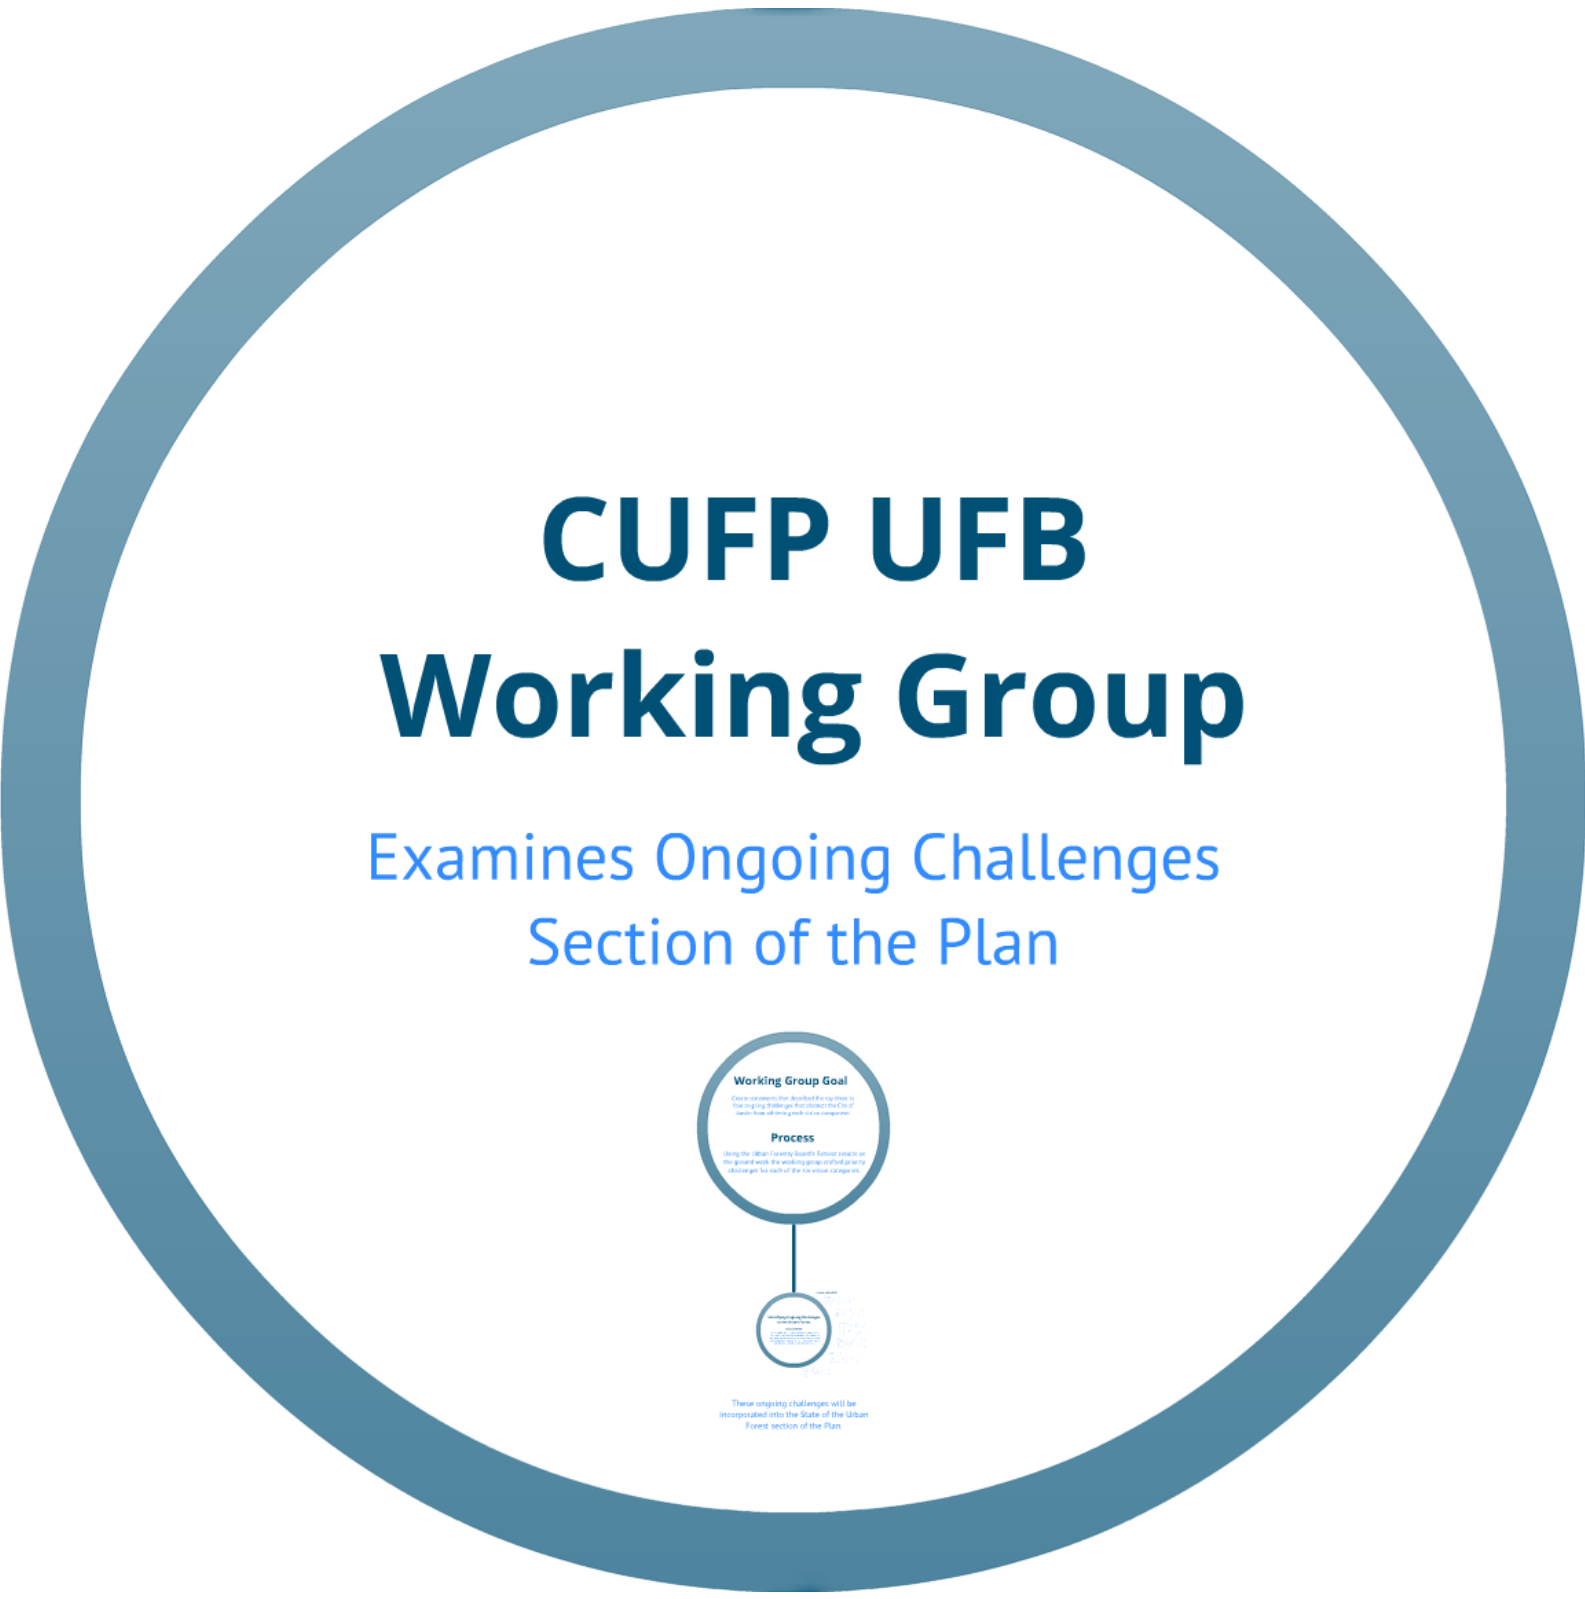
CUFP UFB Working Group

Examines Ongoing Challenges Section of the Plan

Working Group Goal

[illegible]

Process

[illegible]

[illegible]

These ongoing challenges will be incorporated into the State of the Urban Forest section of the Plan.